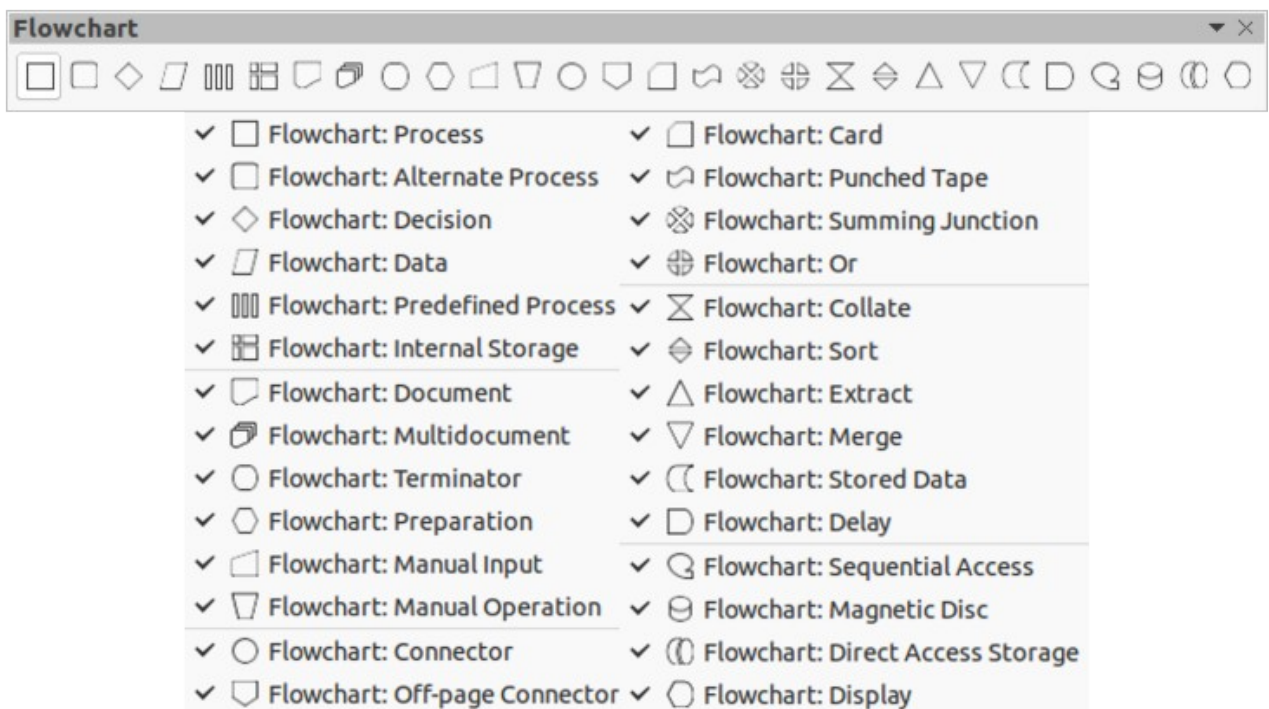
Flowchart

Flowchart: Process
Flowchart: Alternate Process
Flowchart: Decision
Flowchart: Data
Flowchart: Predefined Process
Flowchart: Internal Storage
Flowchart: Document
Flowchart: Multidocument
Flowchart: Terminator
Flowchart: Preparation
Flowchart: Manual Input
Flowchart: Manual Operation
Flowchart: Connector
Flowchart: Off-page Connector

Flowchart: Card
Flowchart: Punched Tape
Flowchart: Summing Junction
Flowchart: Or
Flowchart: Collate
Flowchart: Sort
Flowchart: Extract
Flowchart: Merge
Flowchart: Stored Data
Flowchart: Delay
Flowchart: Sequential Access
Flowchart: Magnetic Disc
Flowchart: Direct Access Storage
Flowchart: Display